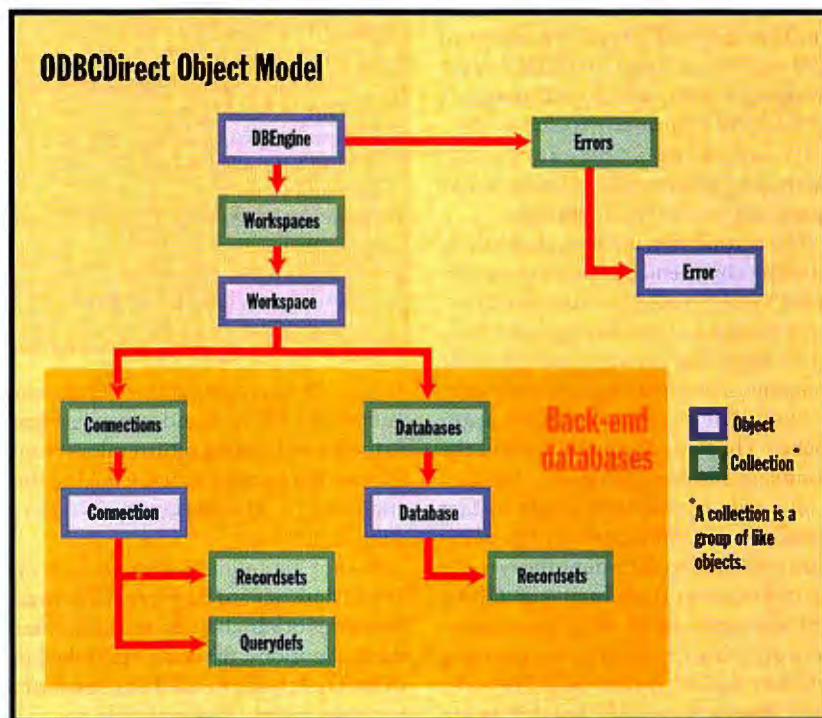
ODBCDirect Object Model

DBEngine

Errors

Workspaces

Error

Workspace

Connections

Databases

Back-end databases

Object

Collection*

Connection

Database

*A collection is a group of like objects.

Recordsets

Recordsets

Querydefs